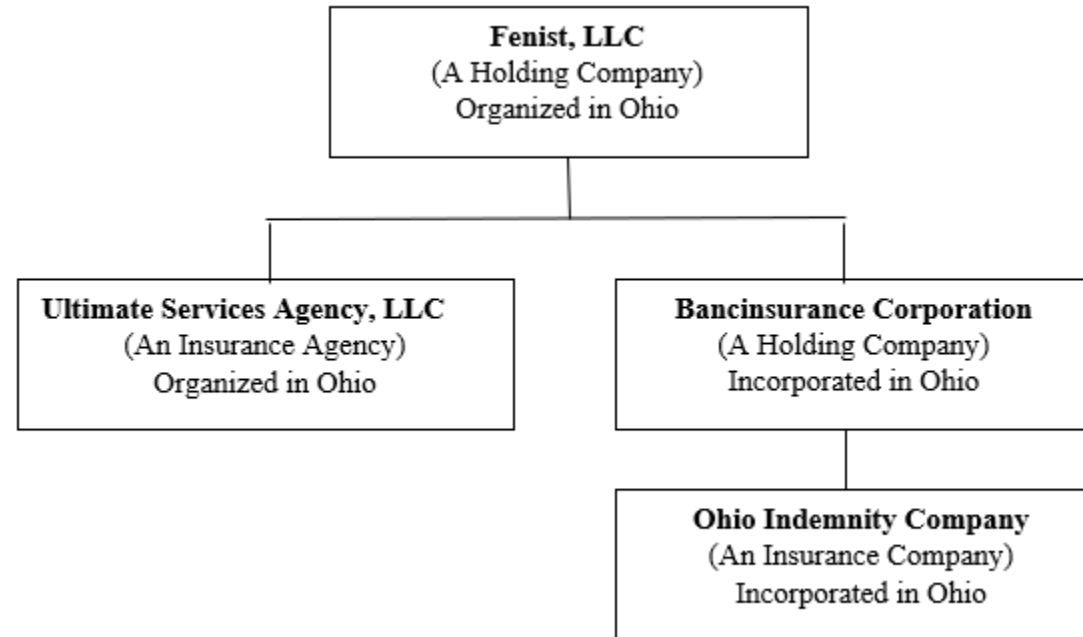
Fenist, LLC
(A Holding Company)
Organized in Ohio

Ultimate Services Agency, LLC
(An Insurance Agency)
Organized in Ohio

Bancinsurance Corporation
(A Holding Company)
Incorporated in Ohio

Ohio Indemnity Company
(An Insurance Company)
Incorporated in Ohio